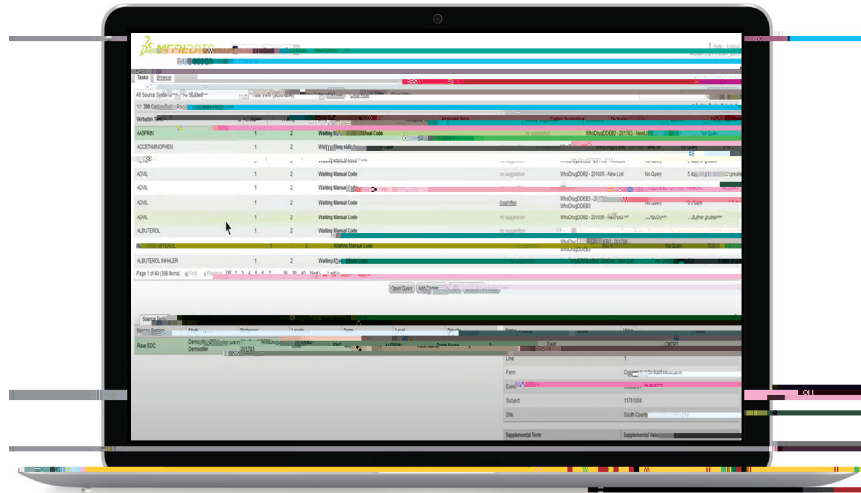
MEDIDATA

Tasks Browse

All Source Systems

Verbatim Term

ASPIRIN 1 2 Waiting Manual Code WhoDrugDDEB2 - 201703 - New No Query

ACETAMINOPHEN 1 2 Waiting Manual Code

ADVIL 1 2 Waiting Manual Code no suggestion WhoDrugDDEB2 - 201006 - New List No Query

ADVIL 1 2 Waiting Manual Code ibuprofen WhoDrugDDEB3 WhoDrugDDEB3

ADVIL 1 2 Waiting Manual Code no suggestion WhoDrugDDEB2 - 201006 - New List

ALBUTEROL 1 2 Waiting Manual Code

ALBUTEROL 1 2 Waiting Manual Code No Query

ALBUTEROL INHALER 1 2 Waiting Manual Code

Page 1 of 40 (398 Items) First Previous 1 2 3 4 5 6 7 ... 38 39 40 Next Last

Open Query Add Comment

Source Terms

Source System Study Datapoint Locale Term Level Source

Rave EDC Demo Demo 201703

Line 1

Form

Event

Subject 1171106

Site South County

Supplemental Term Supplemental Value